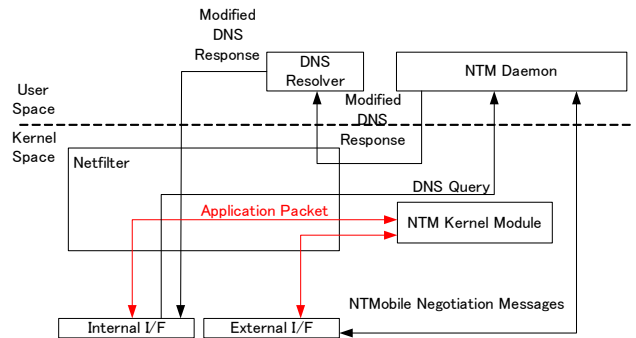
Modified DNS Response

DNS Resolver

NTM Daemon

User Space

Modified DNS Response

Kernel Space

Netfilter

DNS Query

Application Packet

NTM Kernel Module

NTMobile Negotiation Messages

Internal I/F

External I/F